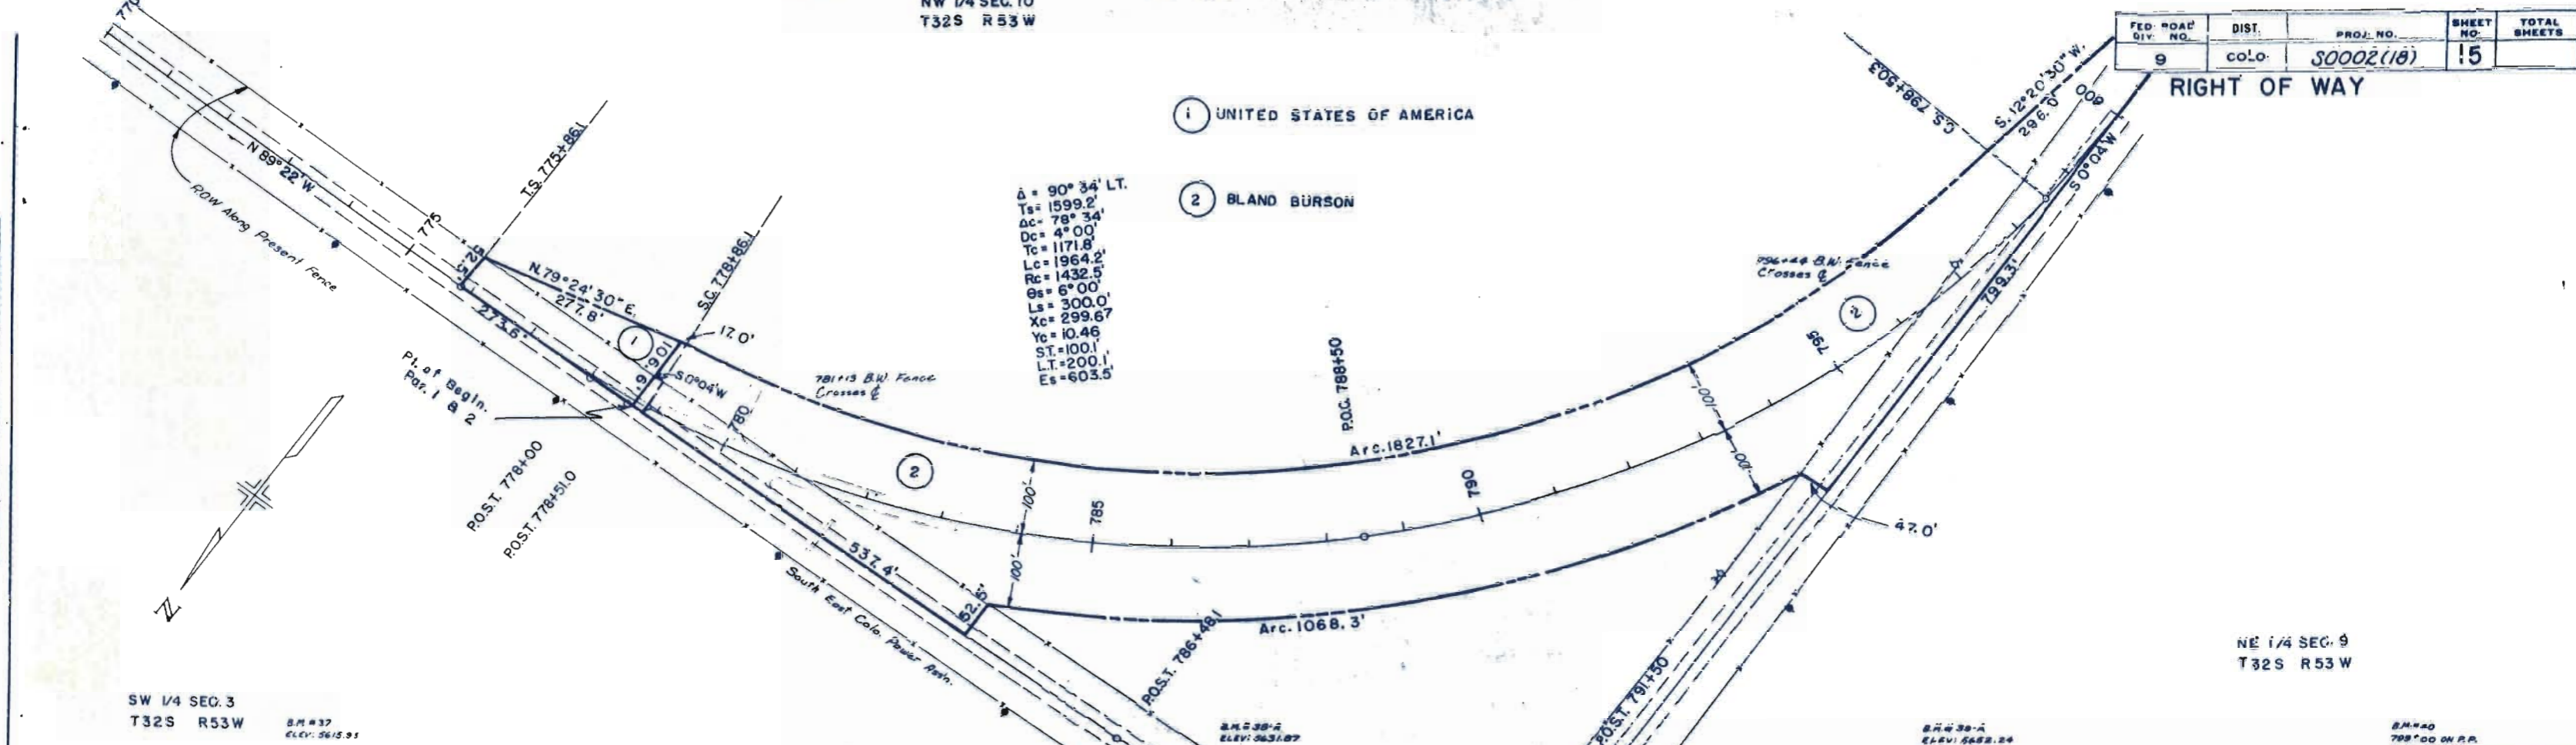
NW 1/4 SEC. 10
T32S R53W

| FED. ROAD DIV. NO. | DIST. | PROJ. NO. | SHEET NO. | TOTAL SHEETS |
|---|---|---|---|---|
| 9 | COLO. | S0002(18) | 15 | |

RIGHT OF WAY

1 UNITED STATES OF AMERICA

2 BLAND BURSON

Δ = 90° 34' LT.
Ts= 1599.2'
Δc= 78° 34'
Dc= 4°00'
Tc= 1171.8'
Lc= 1964.2'
Rc= 1432.5'
θs= 6°00'
Ls= 300.0'
Xc= 299.67
Yc= 10.46
S.T.=100.1'
L.T.=200.1'
Es=603.5'

770
N 89° 22' W
ROW Along Present Fence
T.S. 775+86.1
775
52.5'
N.79°24'30" E.
277.8'
273.6'
S.C. 778+86.1
17.0'
1
106.1
S0°04'W
780
Pt. of Begin. Par. 1 & 2
P.O.S.T. 778+00
P.O.S.T. 778+51.0
781+13 B.W. Fence Crosses ℄
2
100'
785
537.4'
100'
52.5'
South East Colo. Power Assn.
P.O.S.T. 786+48.1
Arc. 1068.3'
P.O.C. 788+50
Arc. 1827.1'
790
100'
100'
795
2
796+44 B.W. Fence Crosses ℄
C.S. 798+50.3
S. 12°20'30" W.
296.0'
800
S0°04'W
799.3'
47.0'
P.O.S.T. 791+50

NE 1/4 SEC. 9
T32S R53W

SW 1/4 SEC. 3
T32S R53W

B.M.#37
ELEV: 5615.93

B.M.#38-A
ELEV: 5631.87

B.M.#39-A
ELEV: 5652.24

B.M.#40
799+00 ON P.P.